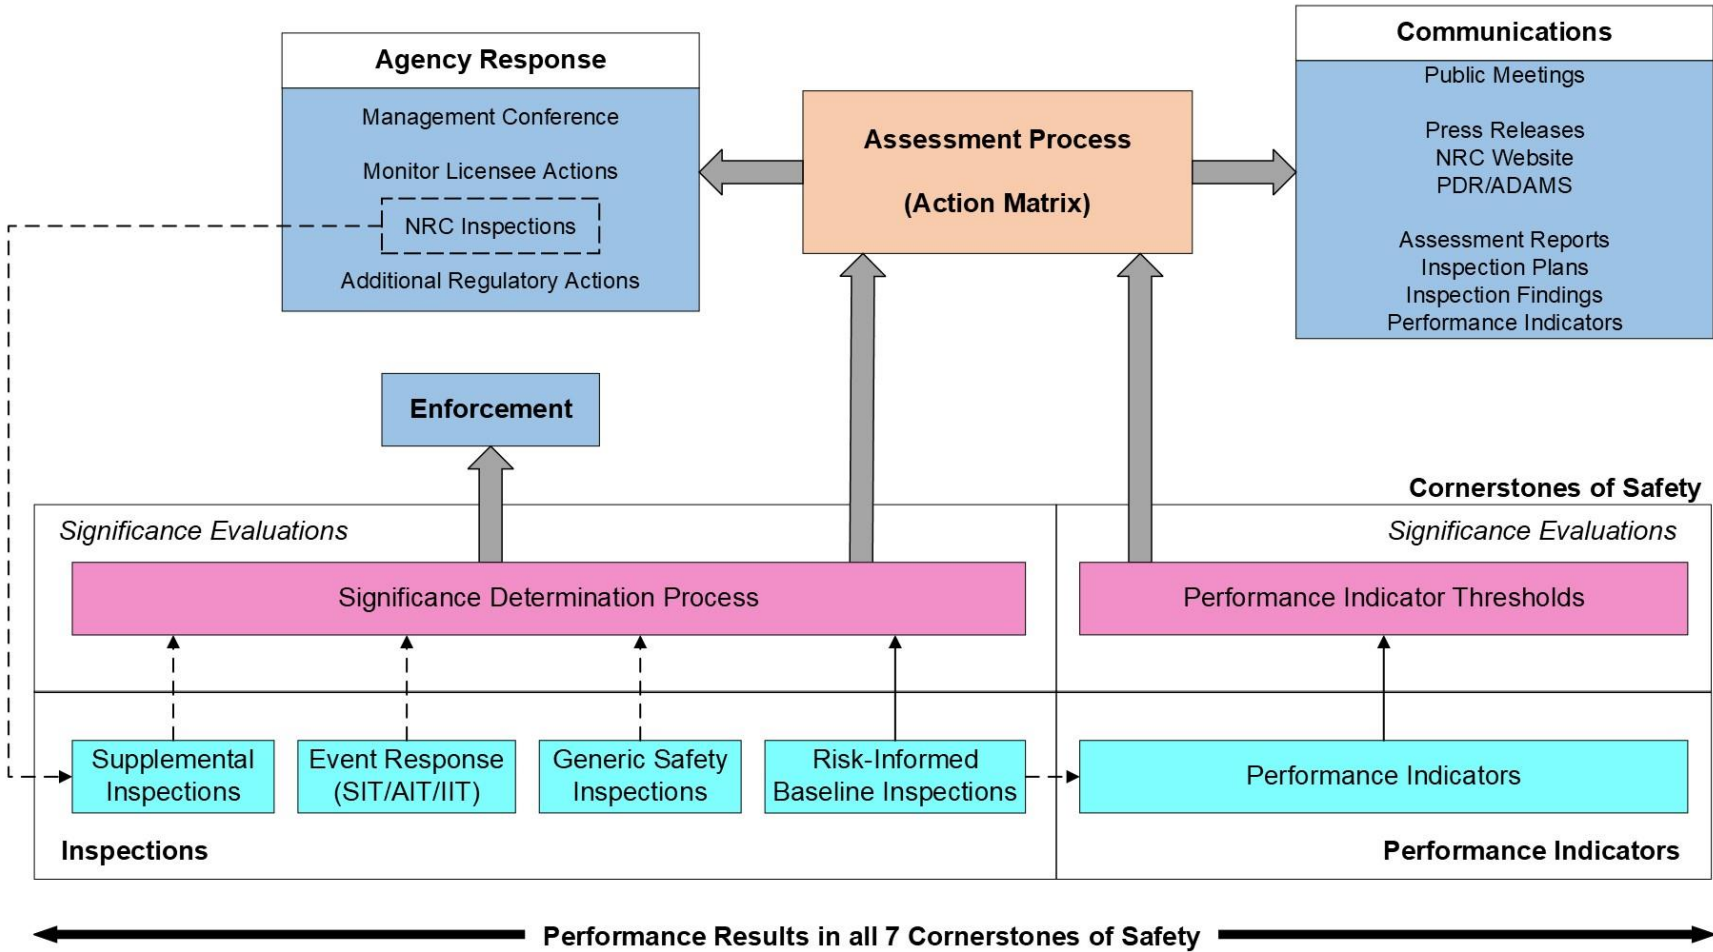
Agency Response

Management Conference

Monitor Licensee Actions

NRC Inspections

Additional Regulatory Actions

Assessment Process

(Action Matrix)

Communications

Public Meetings

Press Releases
NRC Website
PDR/ADAMS

Assessment Reports
Inspection Plans
Inspection Findings
Performance Indicators

Enforcement

Cornerstones of Safety

Significance Evaluations

Significance Evaluations

Significance Determination Process

Performance Indicator Thresholds

Supplemental Inspections

Event Response (SIT/AIT/IIT)

Generic Safety Inspections

Risk-Informed Baseline Inspections

Performance Indicators

Inspections

Performance Indicators

Performance Results in all 7 Cornerstones of Safety